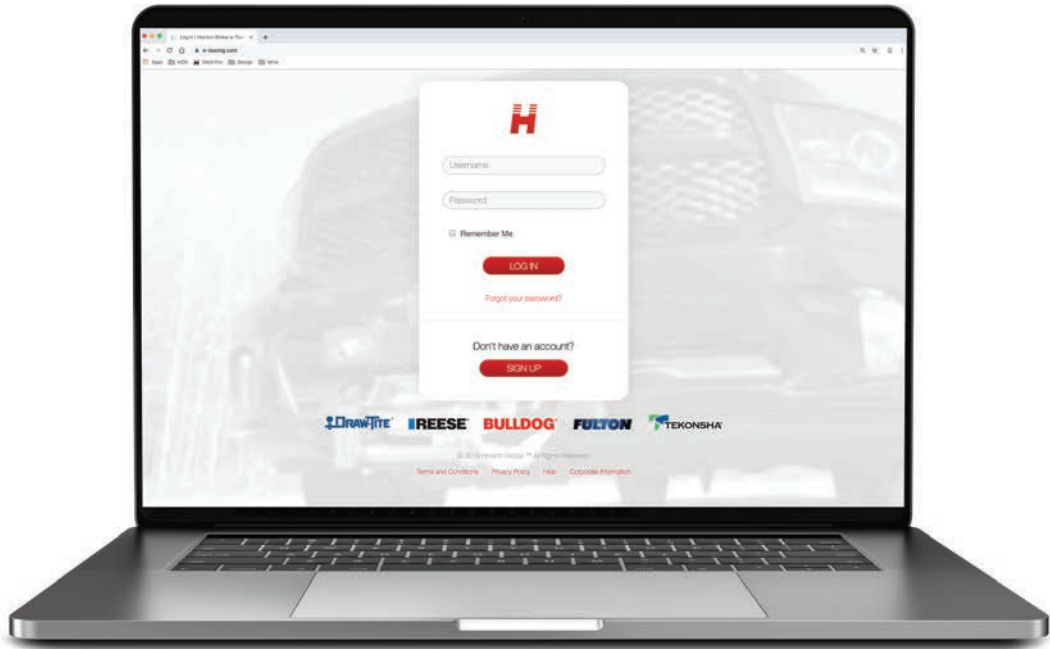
Log In | Horizon Global a Tow... ×

h-towing.com

Apps HOS MatchPro Design Wire

H

Username

Password

Remember Me

LOG IN

Forgot your password?

Don't have an account?

SIGN UP

DRAW-TITE REESE BULLDOG FULTON TEKONSHA

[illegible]

Terms and Conditions Privacy Policy Help Corporate Information